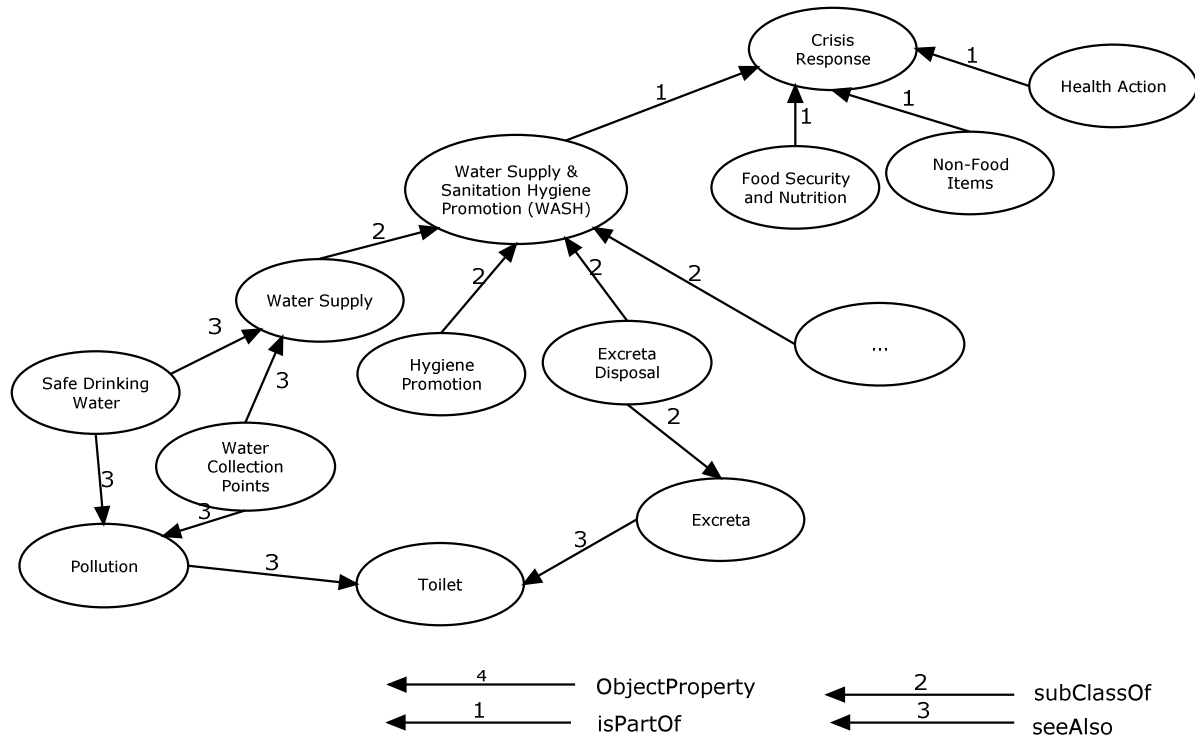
Crisis Response

1

Health Action

1

1

1

Water Supply & Sanitation Hygiene Promotion (WASH)

Food Security and Nutrition

Non-Food Items

2

2

2

2

Water Supply

3

Hygiene Promotion

Excreta Disposal

...

Safe Drinking Water

3

2

Water Collection Points

3

3

Excreta

3

3

Pollution

3

Toilet

4 ObjectProperty

2 subClassOf

1 isPartOf

3 seeAlso